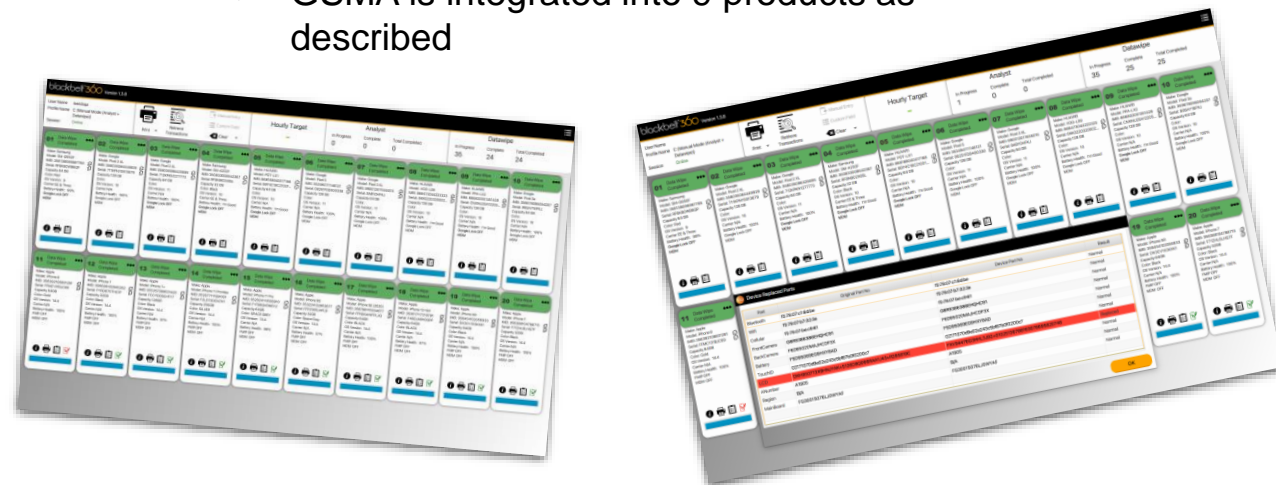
described

blackbelt360

Hourly Target

Analyst

In Progress 0

Complete 0

Total Completed 0

Datawipe

In Progress 35

Complete 24

Total Completed 24

blackbelt360

Hourly Target

Analyst

In Progress 1

Complete 0

Total Completed 0

Datawipe

In Progress 35

Complete 25

Total Completed 25

Device Replaced Parts

Original Part No

Device Part No

Result

OK